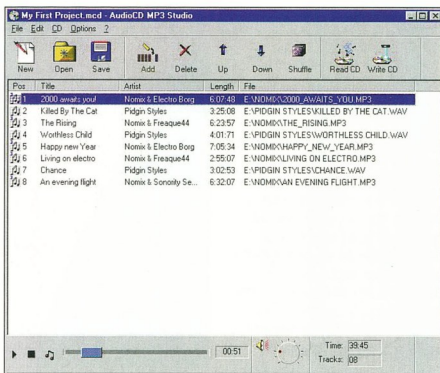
My First Project.mcd - AudioCD MP3 Studio

File Edit CD Options ?

New Open Save Add Delete Up Down Shuffle Read CD Write CD

| Pos | Title | Artist | Length | File |
|---|---|---|---|---|
| 1 | 2000 awaits you! | Nomix & Electro Borg | 6:07:48 | E:\NOMIX\2000_AWAITS_YOU.MP3 |
| 2 | Killed By The Cat | Pidgin Styles | 3:25:08 | E:\PIDGIN STYLES\KILLED BY THE CAT.WAV |
| 3 | The Rising | Nomix & Freaque44 | 6:23:57 | E:\NOMIX\THE_RISING.MP3 |
| 4 | Worthless Child | Pidgin Styles | 4:01:71 | E:\PIDGIN STYLES\WORTHLESS CHILD.WAV |
| 5 | Happy new Year | Nomix & Electro Borg | 7:05:34 | E:\NOMIX\HAPPY_NEW_YEAR.MP3 |
| 6 | Living on electro | Nomix & Freaque44 | 2:55:07 | E:\NOMIX\LIVING ON ELECTRO.MP3 |
| 7 | Chance | Pidgin Styles | 3:02:53 | E:\PIDGIN STYLES\CHANCE.WAV |
| 8 | An evening flight | Nomix & Sonority Se... | 6:32:07 | E:\NOMIX\AN EVENING FLIGHT.MP3 |

00:51

Time: 39:45
Tracks: 08